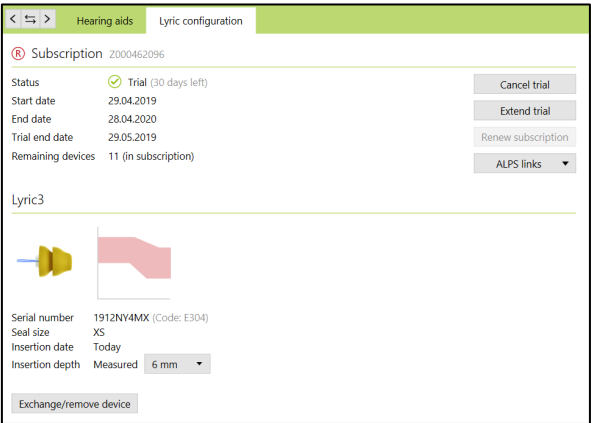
Hearing aids
Lyric configuration

Subscription Z000462096

Status Trial (30 days left)
Start date 29.04.2019
End date 28.04.2020
Trial end date 29.05.2019
Remaining devices 11 (in subscription)

Cancel trial
Extend trial
Renew subscription
ALPS links

Lyric3

Serial number 1912NY4MX (Code: E304)
Seal size XS
Insertion date Today
Insertion depth Measured 6 mm

Exchange/remove device